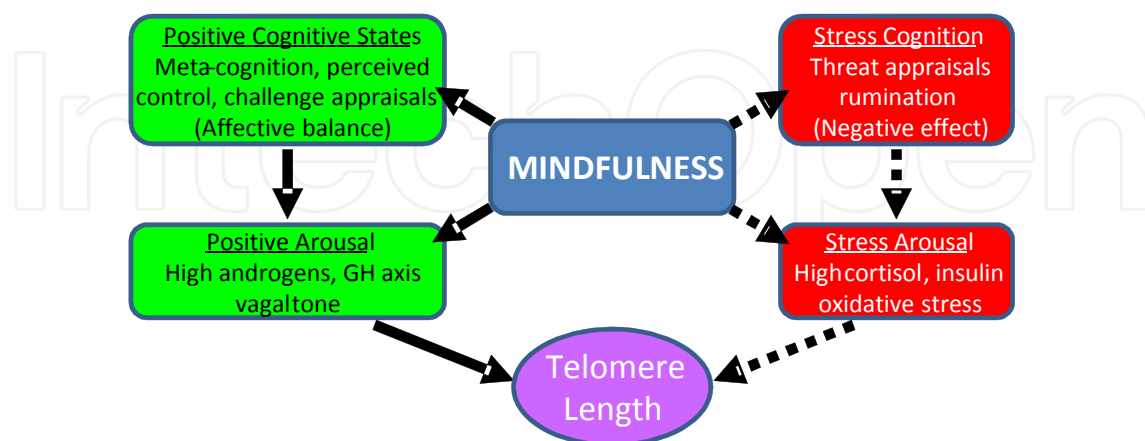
IntechOpen

Positive Cognitive States
Meta-cognition, perceived control, challenge appraisals (Affective balance)

Stress Cognition
Threat appraisals rumination (Negative effect)

MINDFULNESS

Positive Arousal
High androgens, GH axis vagaltone

Stress Arousal
Highcortisol, insulin oxidative stress

Telomere Length